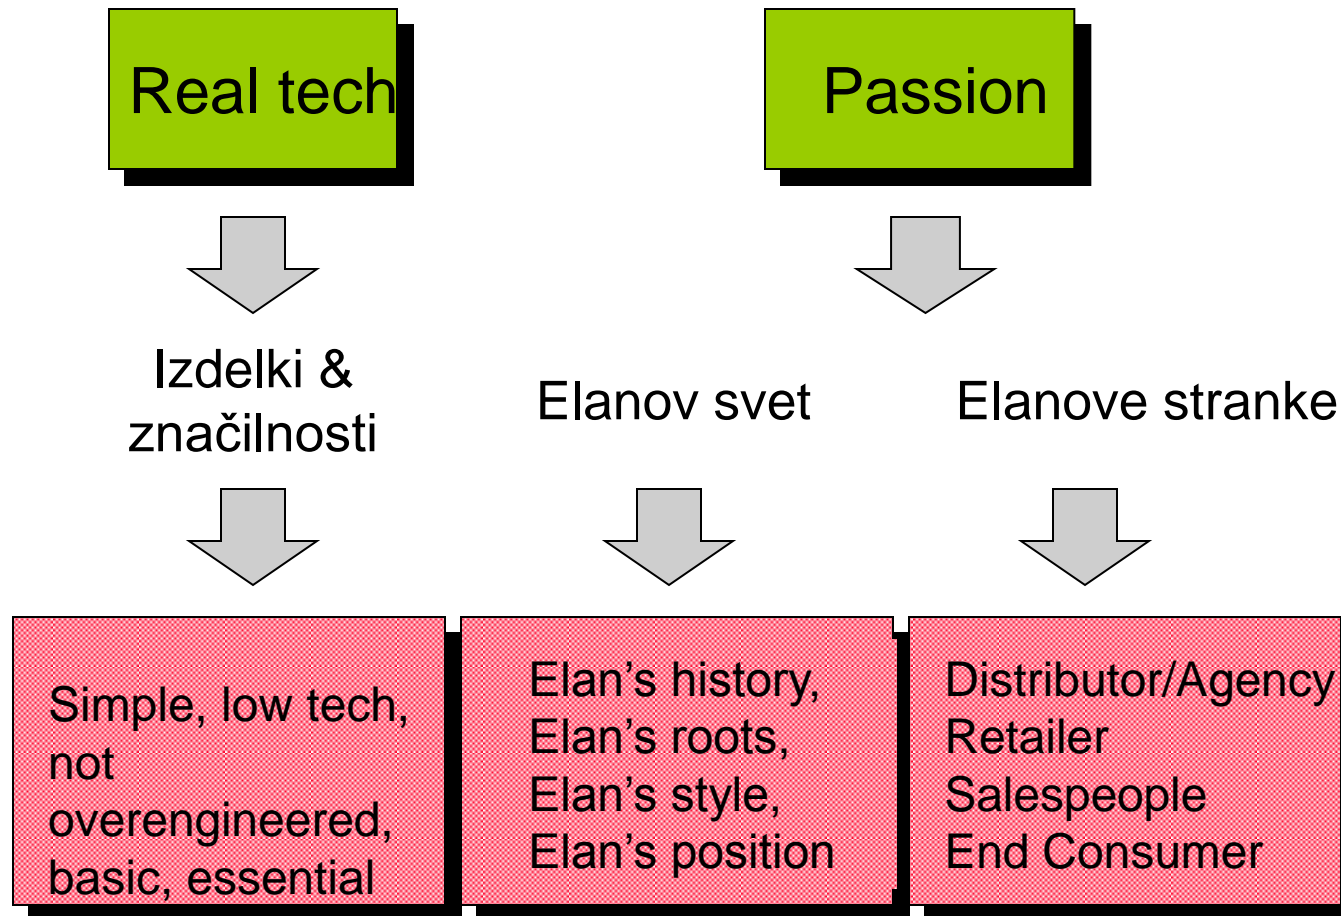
Real tech

Passion

Izdelki & značilnosti

Elanov svet

Elanove stranke

Simple, low tech, not overengineered, basic, essential

Elan’s history,
Elan’s roots,
Elan’s style,
Elan’s position

Distributor/Agency
Retailer
Salespeople
End Consumer